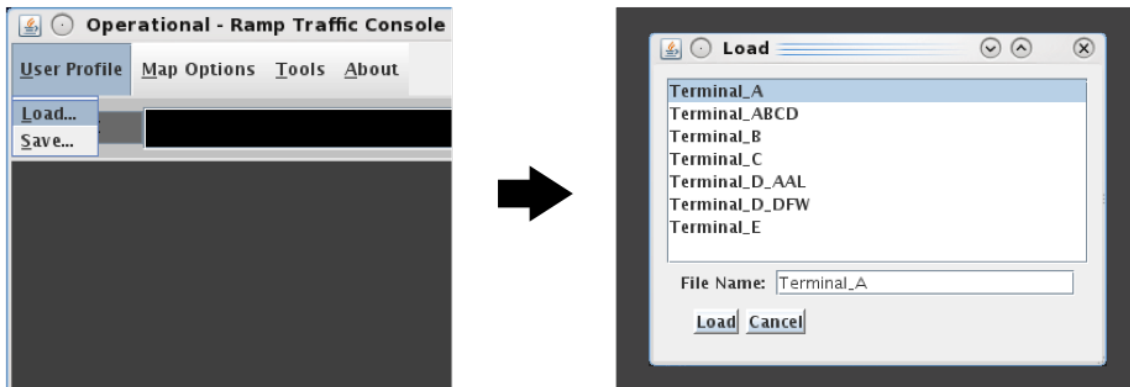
Operational - Ramp Traffic Console

User Profile Map Options Tools About

Load...
Save...

Load

Terminal_A
Terminal_ABCD
Terminal_B
Terminal_C
Terminal_D_AAL
Terminal_D_DFW
Terminal_E

File Name: Terminal_A

Load Cancel